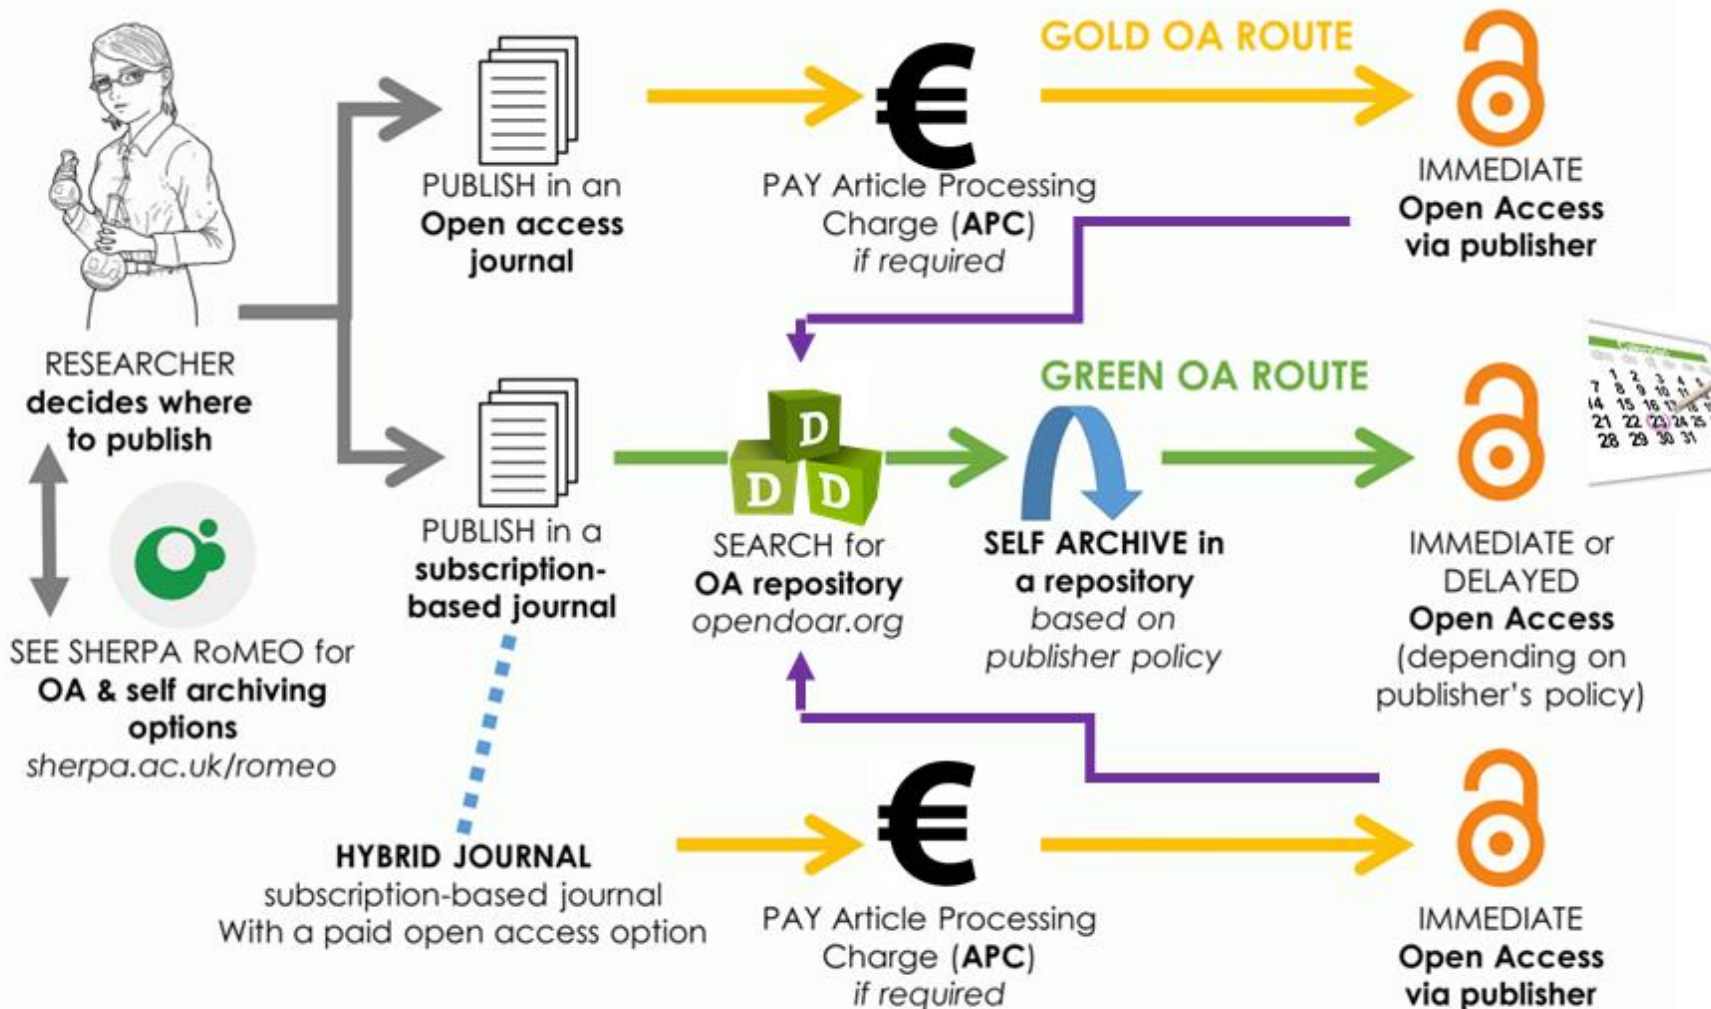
GOLD OA ROUTE

RESEARCHER decides where to publish

PUBLISH in an Open access journal

€

PAY Article Processing Charge (APC) if required

IMMEDIATE Open Access via publisher

GREEN OA ROUTE

PUBLISH in a subscription-based journal

D D D

SEARCH for OA repository opendoar.org

SELF ARCHIVE in a repository based on publisher policy

IMMEDIATE or DELAYED Open Access (depending on publisher's policy)

SEE SHERPA RoMEO for OA & self archiving options sherpa.ac.uk/romeo

HYBRID JOURNAL subscription-based journal With a paid open access option

€

PAY Article Processing Charge (APC) if required

IMMEDIATE Open Access via publisher